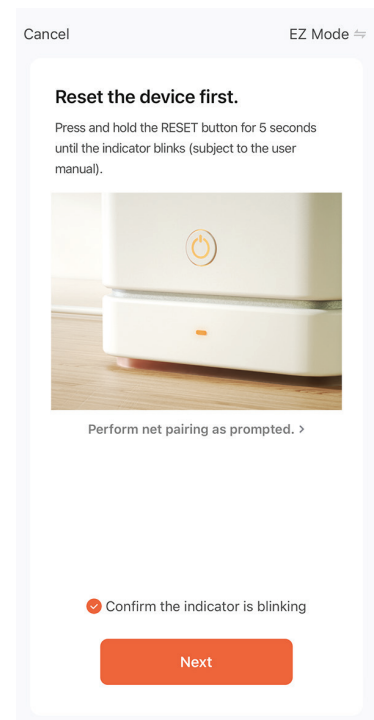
Cancel

EZ Mode ⇋

Reset the device first.

Press and hold the RESET button for 5 seconds until the indicator blinks (subject to the user manual).

Perform net pairing as prompted. >

Confirm the indicator is blinking

Next